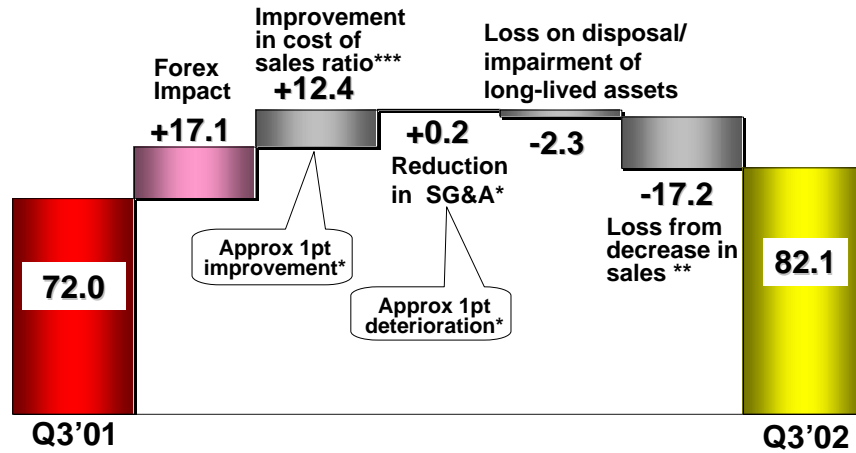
Improvement in cost of sales ratio***

Loss on disposal/ impairment of long-lived assets

Forex Impact

+17.1

+12.4

+0.2

Reduction in SG&A*

-2.3

-17.2

Loss from decrease in sales **

Approx 1pt improvement*

Approx 1pt deterioration*

72.0

82.1

Q3'01

Q3'02